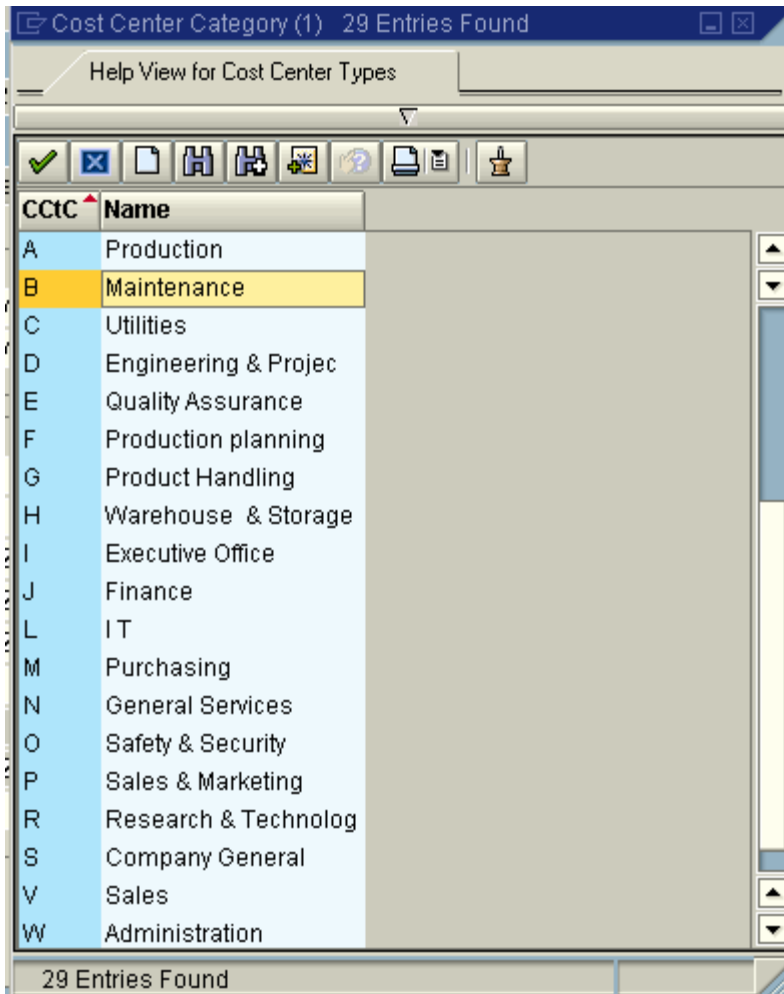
Cost Center Category (1) 29 Entries Found

Help View for Cost Center Types

| CCtC | Name |
|---|---|
| A | Production |
| B | Maintenance |
| C | Utilities |
| D | Engineering & Projec |
| E | Quality Assurance |
| F | Production planning |
| G | Product Handling |
| H | Warehouse & Storage |
| I | Executive Office |
| J | Finance |
| L | I T |
| M | Purchasing |
| N | General Services |
| O | Safety & Security |
| P | Sales & Marketing |
| R | Research & Technolog |
| S | Company General |
| V | Sales |
| W | Administration |

29 Entries Found